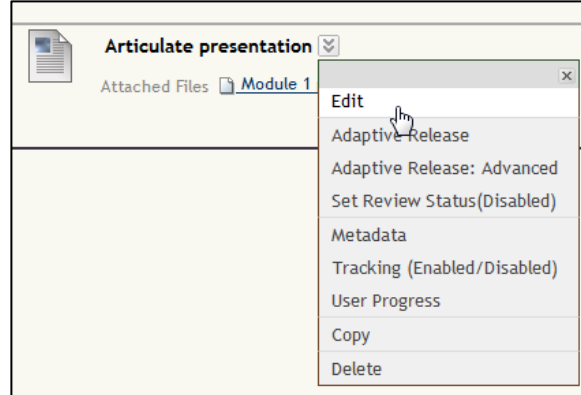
Articulate presentation

Attached Files Module 1

×

Edit

Adaptive Release

Adaptive Release: Advanced

Set Review Status(Disabled)

Metadata

Tracking (Enabled/Disabled)

User Progress

Copy

Delete